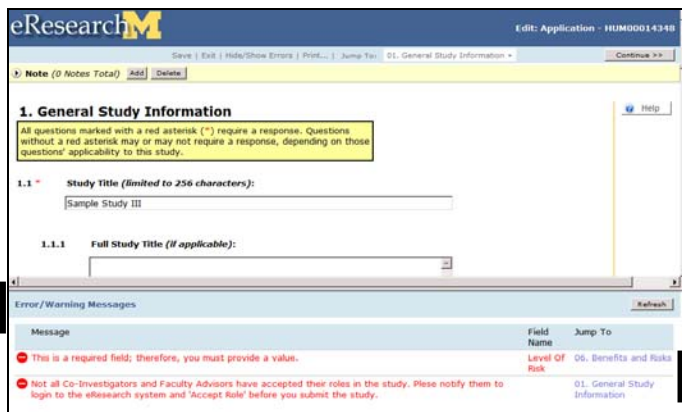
eResearch M

Edit: Application - HUM00014348

Save | Exit | Hide/Show Errors | Print... | Jump To: 01. General Study Information

Continue >>

Note (0 Notes Total) Add Delete

1. General Study Information

Help

All questions marked with a red asterisk (*) require a response. Questions without a red asterisk may or may not require a response, depending on those questions' applicability to this study.

1.1 * Study Title (limited to 256 characters):

Sample Study III

1.1.1 Full Study Title (if applicable):

Error/Warning Messages

Refresh

| Message | Field Name | Jump To |
|---|---|---|
| This is a required field; therefore, you must provide a value. | Level Of Risk | 06. Benefits and Risks |
| Not all Co-Investigators and Faculty Advisors have accepted their roles in the study. Plese notify them to login to the eResearch system and 'Accept Role' before you submit the study. | | 01. General Study Information |